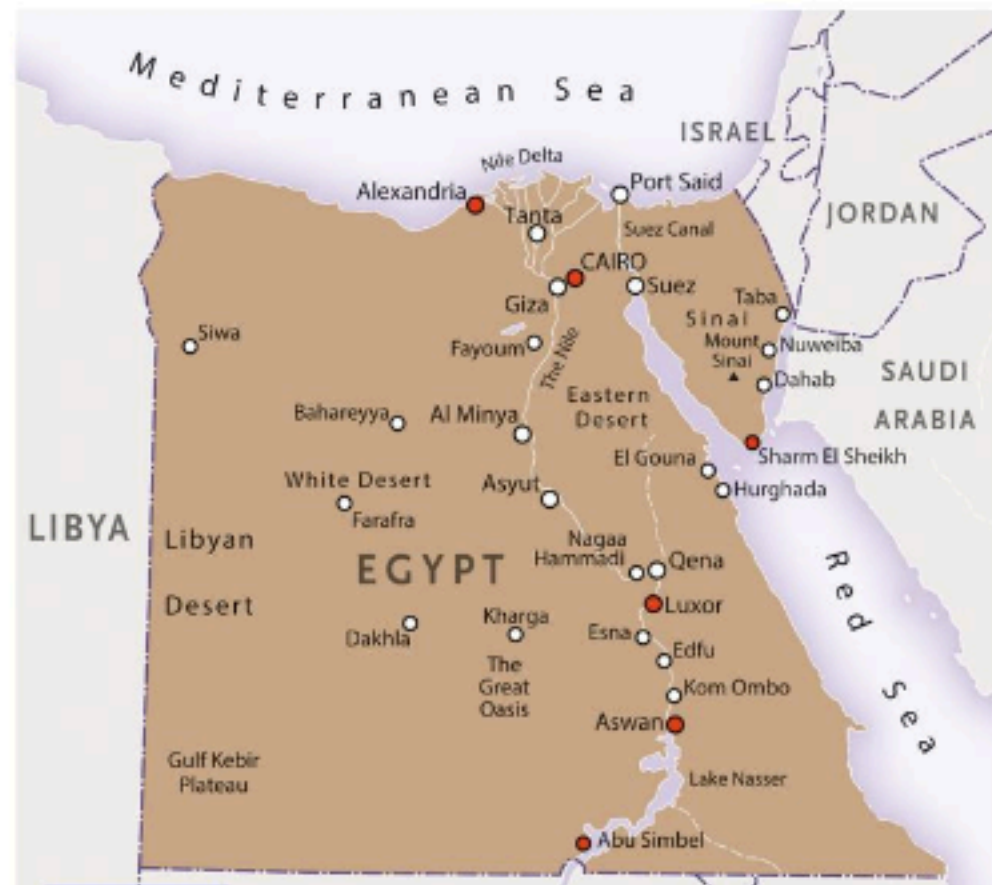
Mediterranean Sea

ISRAEL

Nile Delta

Alexandria

Port Said

JORDAN

Tanta

Suez Canal

CAIRO

Giza

Suez

Taba

Sinai

Siwa

Fayoum

Mount Sinai

Nuweiba

The Nile

Dahab

SAUDI

ARABIA

Eastern Desert

Bahareyya

Al Minya

Sharm El Sheikh

El Gouna

Hurghada

White Desert

Asyut

Farafra

LIBYA

Libyan

Desert

EGYPT

Nagaa Hammadi

Qena

Red Sea

Luxor

Dakhla

Kharga

Esna

Edfu

The Great Oasis

Kom Ombo

Aswan

Gulf Kebir Plateau

Lake Nasser

Abu Simbel